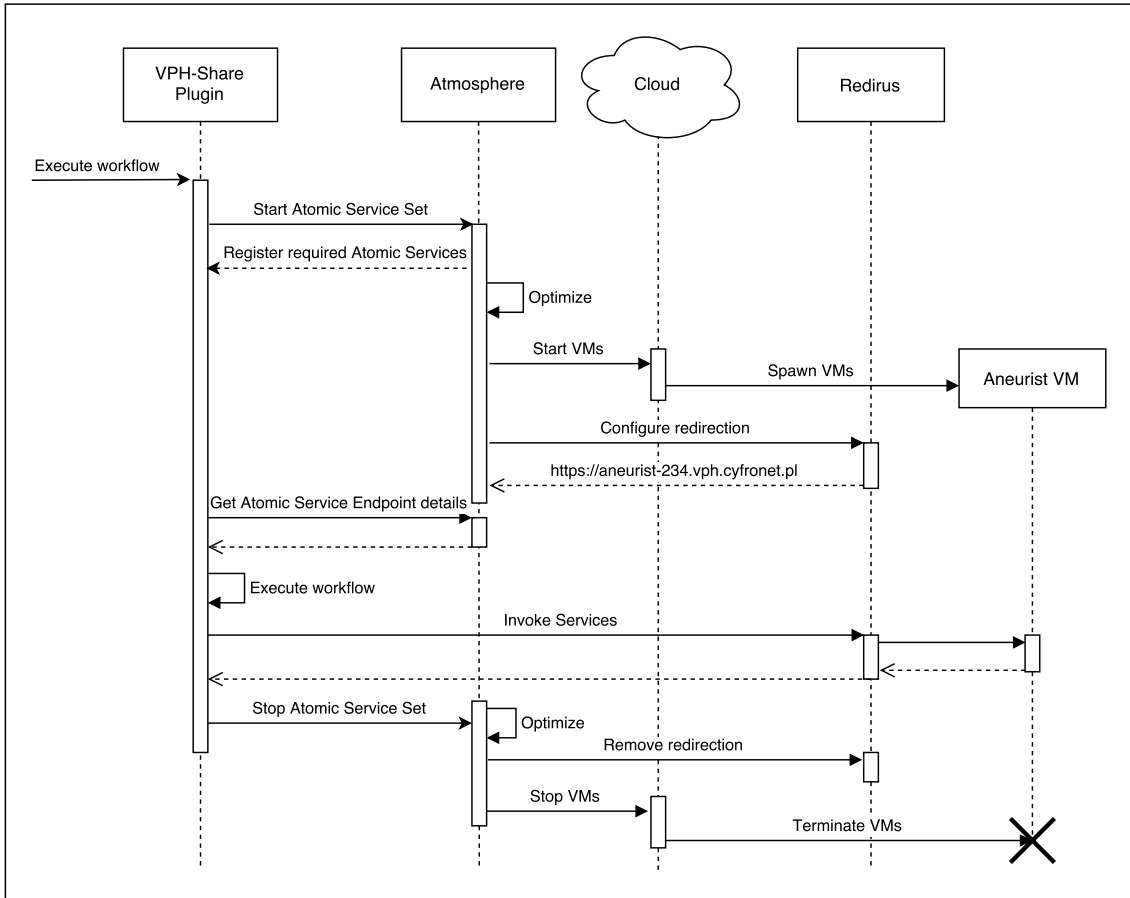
VPH-Share Plugin

Atmosphere

Cloud

Redirus

Execute workflow

Start Atomic Service Set

Register required Atomic Services

Optimize

Start VMs

Spawn VMs

Aneurist VM

Configure redirection

https://aneurist-234.vph.cyfronet.pl

Get Atomic Service Endpoint details

Execute workflow

Invoke Services

Stop Atomic Service Set

Optimize

Remove redirection

Stop VMs

Terminate VMs